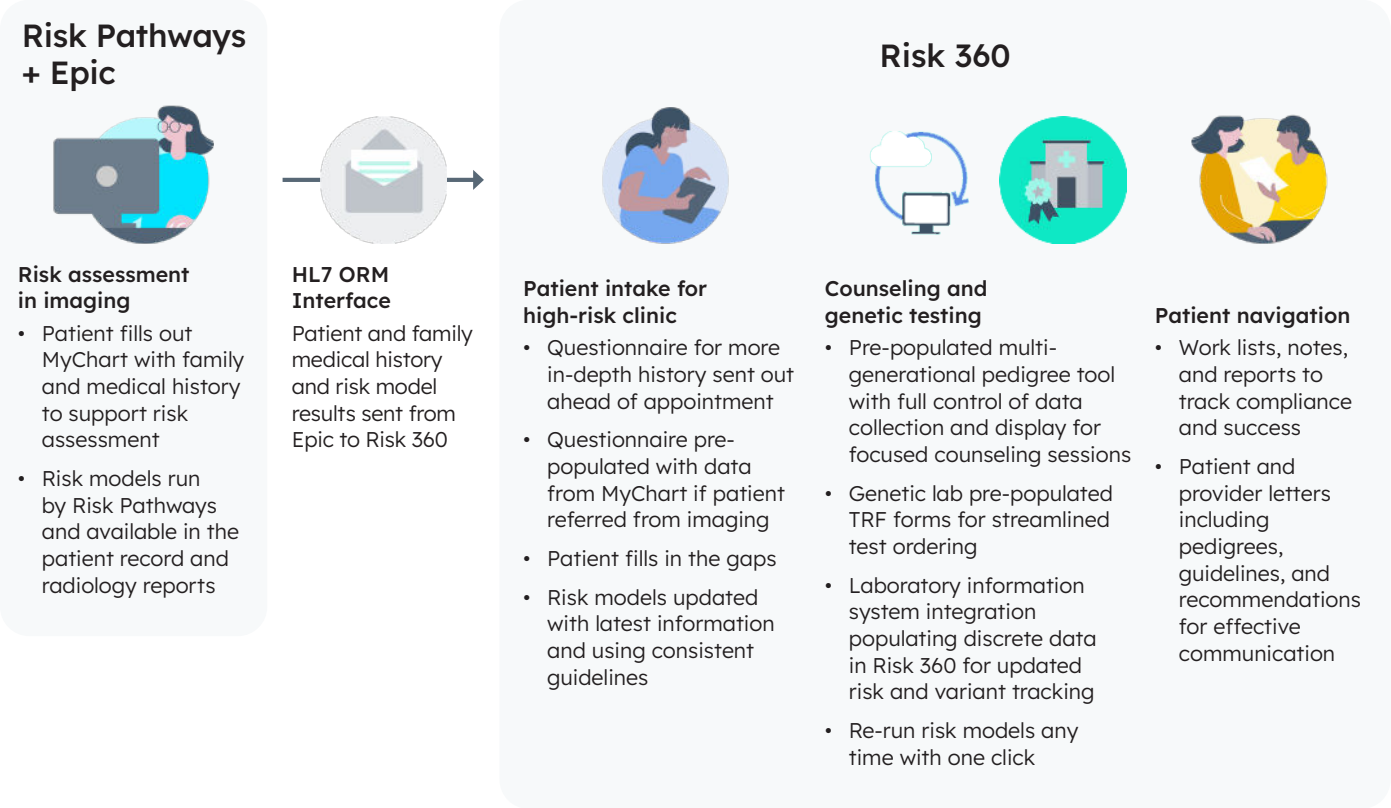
Risk Pathways + Epic

Risk assessment in imaging
• Patient fills out MyChart with family and medical history to support risk assessment
• Risk models run by Risk Pathways and available in the patient record and radiology reports

HL7 ORM Interface
Patient and family medical history and risk model results sent from Epic to Risk 360

Risk 360

Patient intake for high-risk clinic
• Questionnaire for more in-depth history sent out ahead of appointment
• Questionnaire pre-populated with data from MyChart if patient referred from imaging
• Patient fills in the gaps
• Risk models updated with latest information and using consistent guidelines

Counseling and genetic testing
• Pre-populated multi-generational pedigree tool with full control of data collection and display for focused counseling sessions
• Genetic lab pre-populated TRF forms for streamlined test ordering
• Laboratory information system integration populating discrete data in Risk 360 for updated risk and variant tracking
• Re-run risk models any time with one click

Patient navigation
• Work lists, notes, and reports to track compliance and success
• Patient and provider letters including pedigrees, guidelines, and recommendations for effective communication